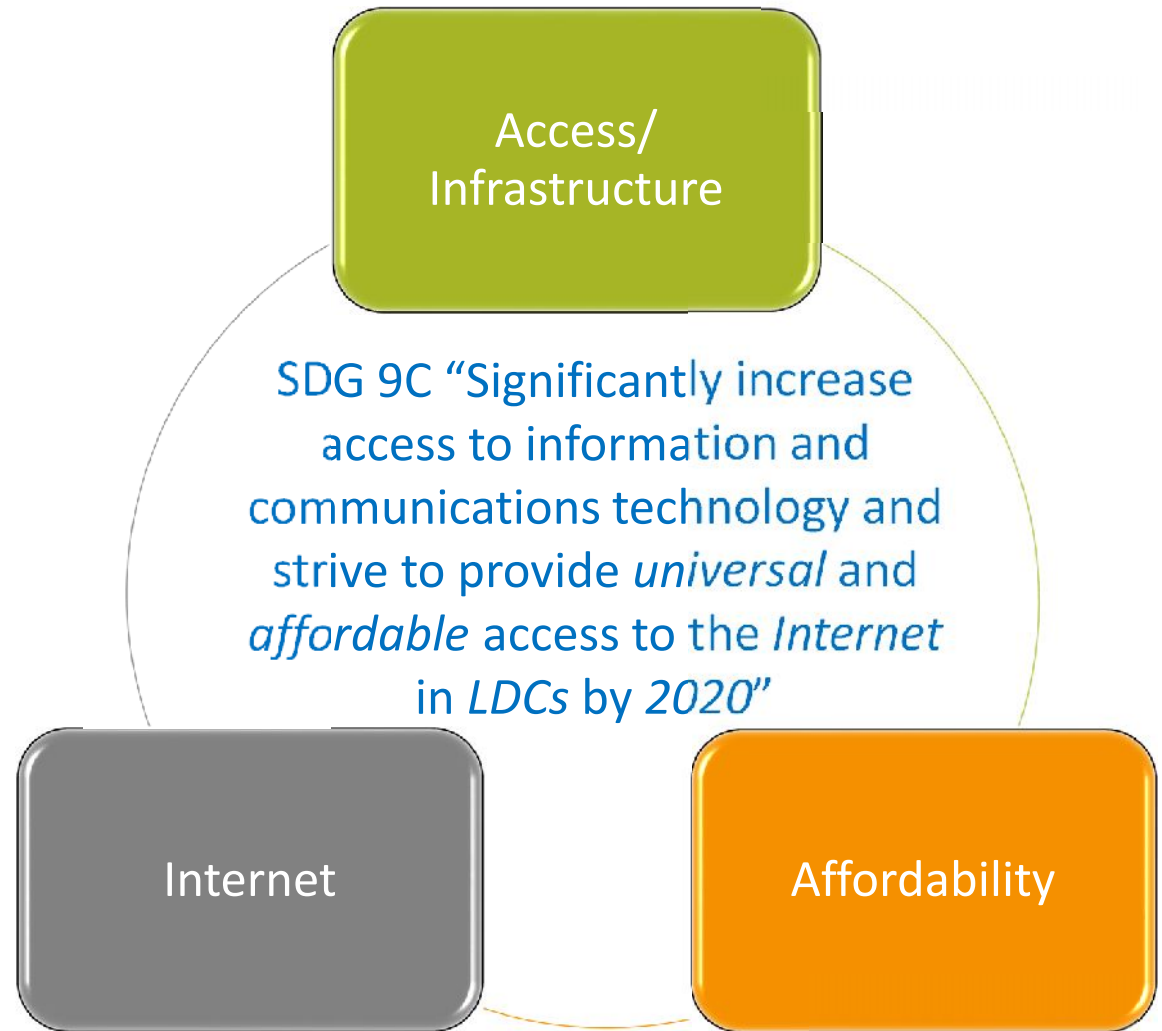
Access/ Infrastructure

SDG 9C "Significantly increase access to information and communications technology and strive to provide *universal* and *affordable* access to the *Internet* in *LDCs* by *2020*"

Internet

Affordability